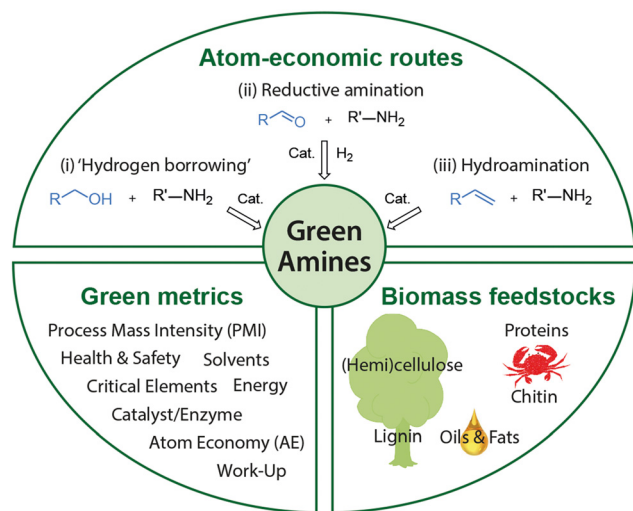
Atom-economic routes

(ii) Reductive amination

R—CHO + R'—$NH_2$

Cat. $H_2$

(i) 'Hydrogen borrowing'

R—$CH_2$—OH + R'—$NH_2$ Cat.

(iii) Hydroamination

Cat. R—CH=$CH_2$ + R'—$NH_2$

Green Amines

Green metrics

Process Mass Intensity (PMI)
Health & Safety Solvents
Critical Elements Energy
Catalyst/Enzyme
Atom Economy (AE)
Work-Up

Biomass feedstocks

Proteins
(Hemi)cellulose
Chitin
Lignin
Oils & Fats